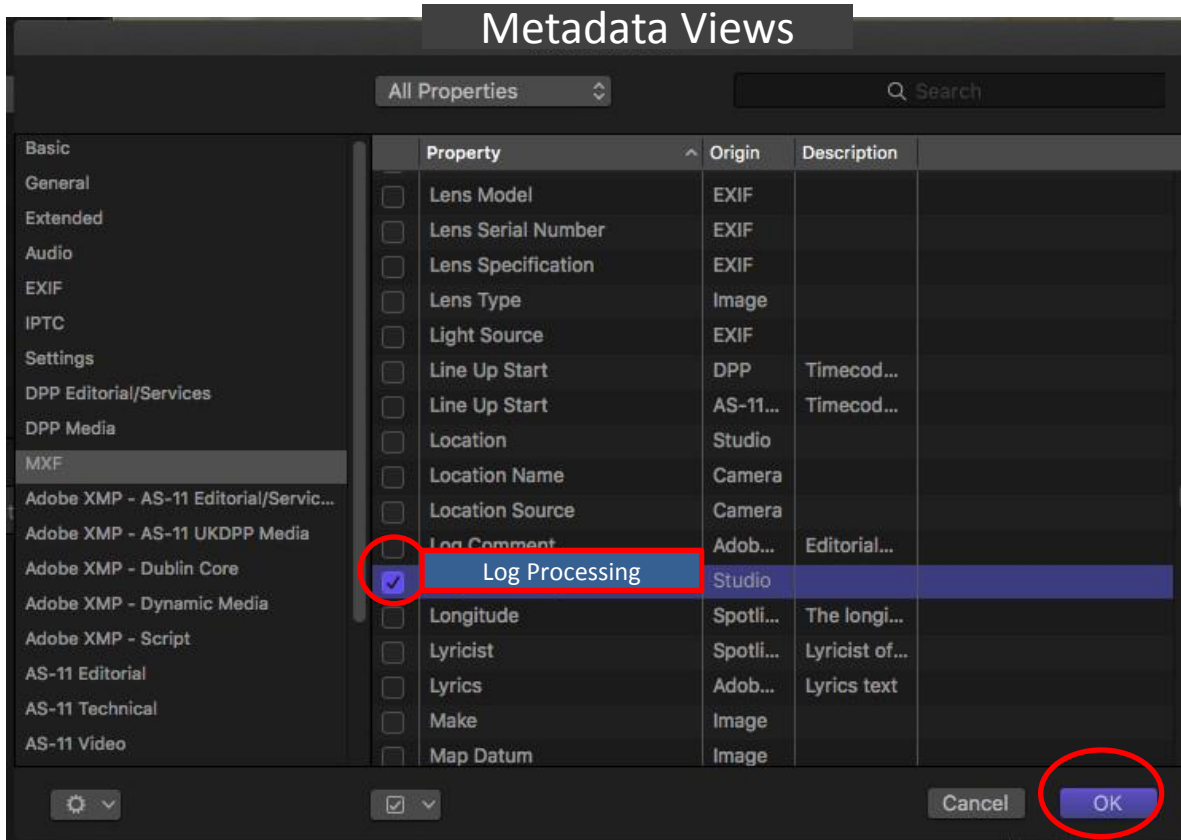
Metadata Views

All Properties

Search

Basic
General
Extended
Audio
EXIF
IPTC
Settings
DPP Editorial/Services
DPP Media
MXF
Adobe XMP - AS-11 Editorial/Servic...
Adobe XMP - AS-11 UKDPP Media
Adobe XMP - Dublin Core
Adobe XMP - Dynamic Media
Adobe XMP - Script
AS-11 Editorial
AS-11 Technical
AS-11 Video

| | Property | Origin | Description |
|---|---|---|---|
| | Lens Model | EXIF | |
| | Lens Serial Number | EXIF | |
| | Lens Specification | EXIF | |
| | Lens Type | Image | |
| | Light Source | EXIF | |
| | Line Up Start | DPP | Timecod... |
| | Line Up Start | AS-11... | Timecod... |
| | Location | Studio | |
| | Location Name | Camera | |
| | Location Source | Camera | |
| | Log Comment | Adob... | Editorial... |
| ✓ | Log Processing | Studio | |
| | Longitude | Spotli... | The longi... |
| | Lyricist | Spotli... | Lyricist of... |
| | Lyrics | Adob... | Lyrics text |
| | Make | Image | |
| | Map Datum | Image | |

Cancel
OK